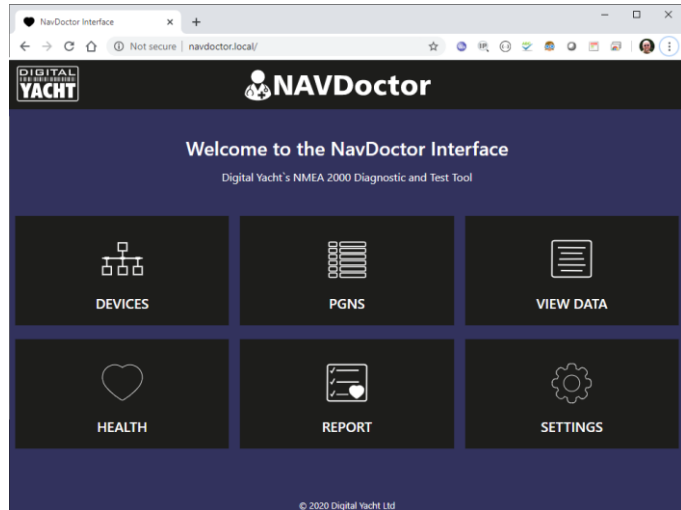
NavDoctor Interface ×  +

Not secure | navdoctor.local/

DIGITAL YACHT

NAVDoctor

Welcome to the NavDoctor Interface

Digital Yacht`s NMEA 2000 Diagnostic and Test Tool

DEVICES

PGNS

VIEW DATA

HEALTH

REPORT

SETTINGS

© 2020 Digital Yacht Ltd